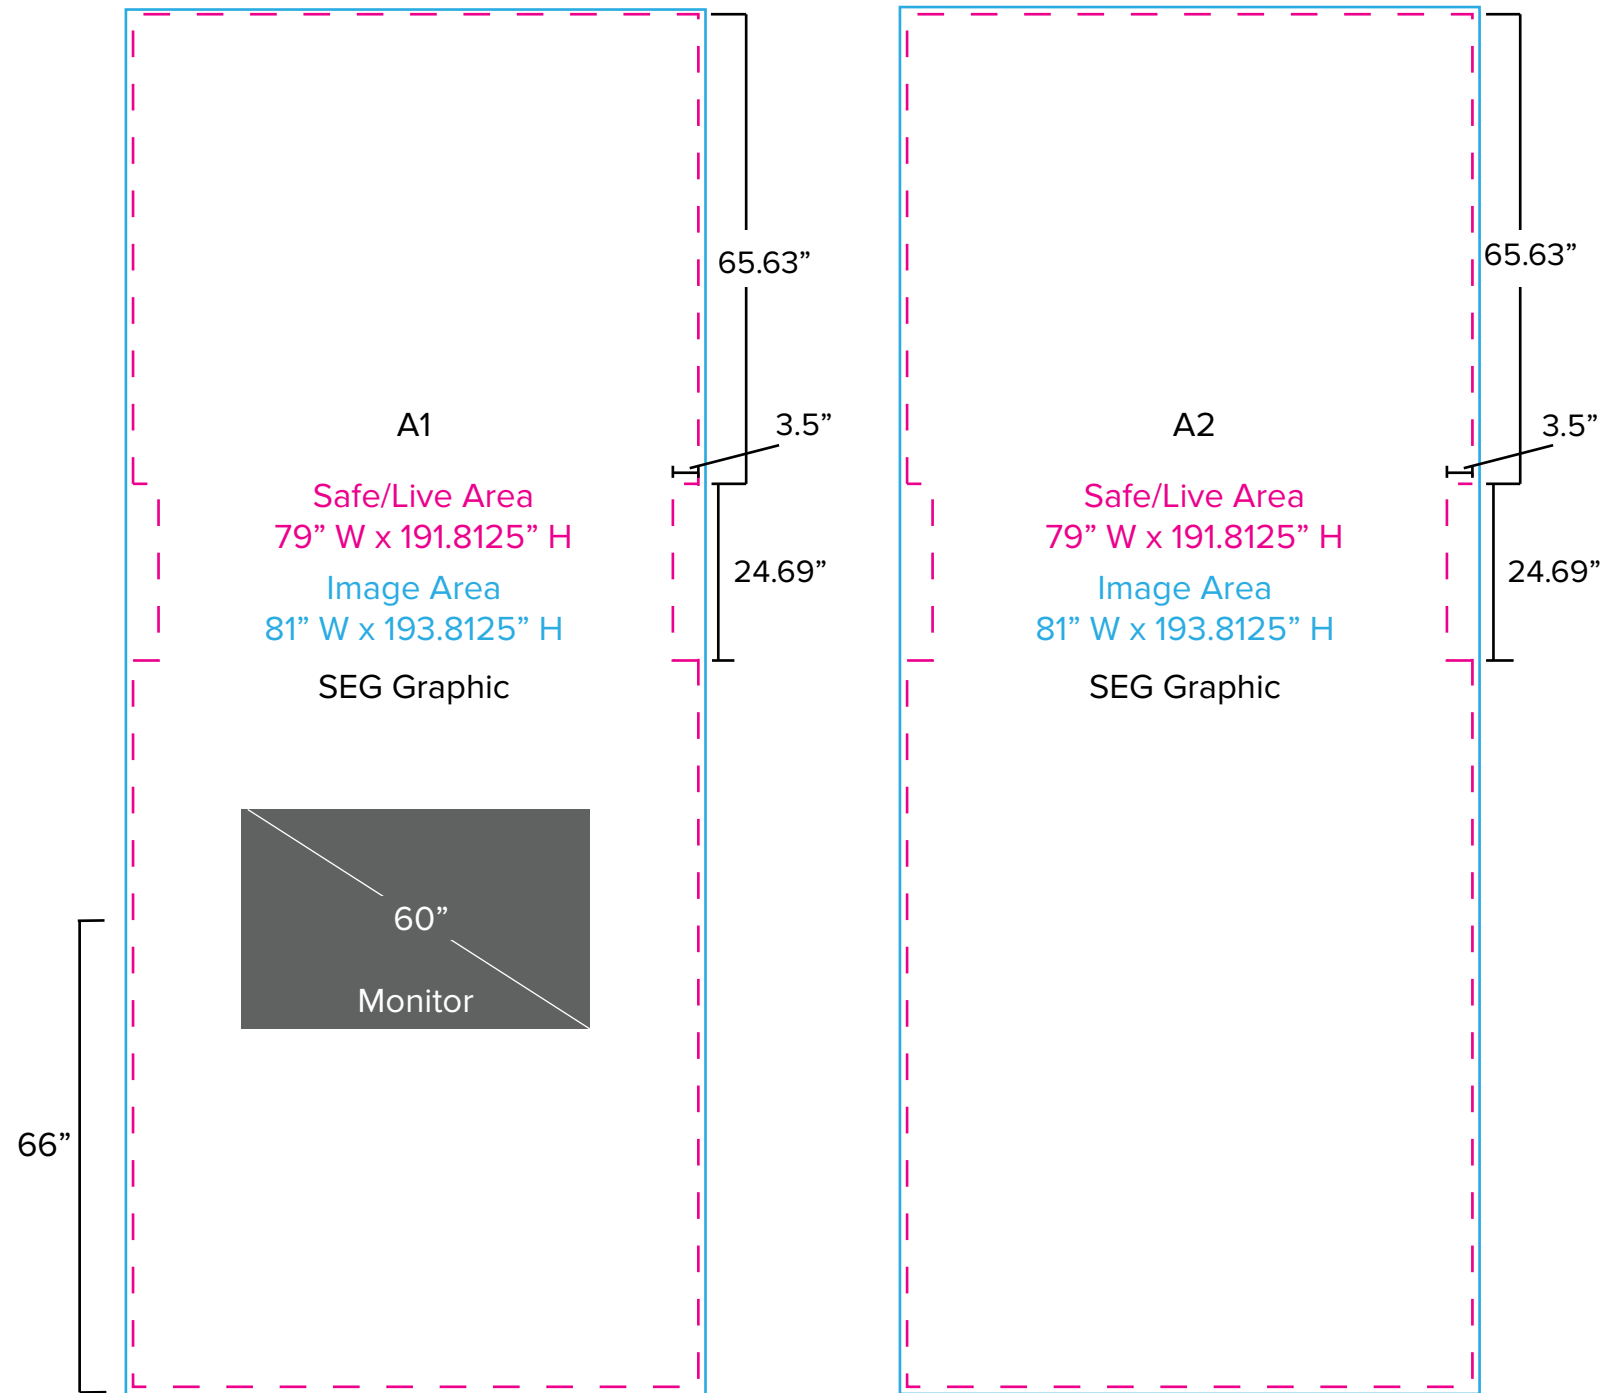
65.63”

A1

3.5”

Safe/Live Area
79” W x 191.8125” H

24.69”

Image Area
81” W x 193.8125” H

SEG Graphic

60”

Monitor

66”

65.63”

A2

3.5”

Safe/Live Area
79” W x 191.8125” H

24.69”

Image Area
81” W x 193.8125” H

SEG Graphic